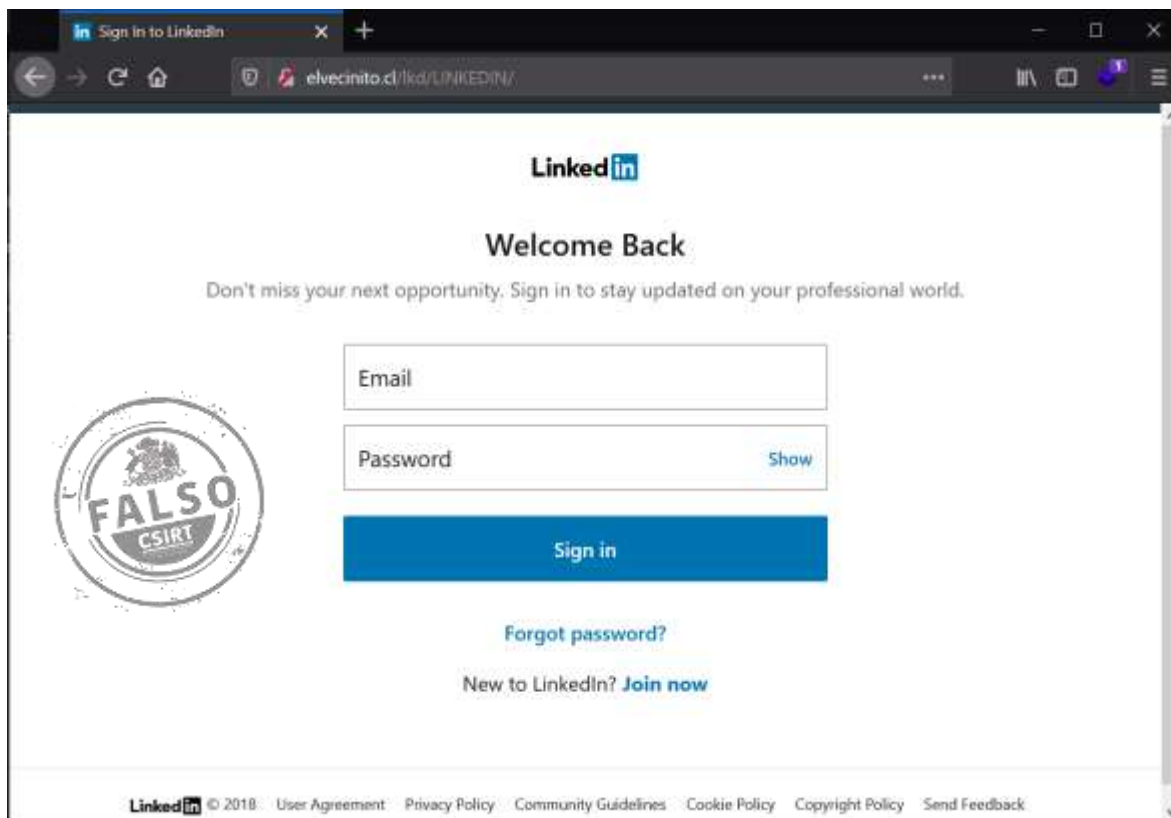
Sign In to LinkedIn

elvecinito.cl/lkd/LINKEDIN/

LinkedIn

Welcome Back

Don't miss your next opportunity. Sign in to stay updated on your professional world.

Email

Password

Show

Sign in

Forgot password?

New to LinkedIn? Join now

FALSO
CSIRT

LinkedIn © 2018 User Agreement Privacy Policy Community Guidelines Cookie Policy Copyright Policy Send Feedback